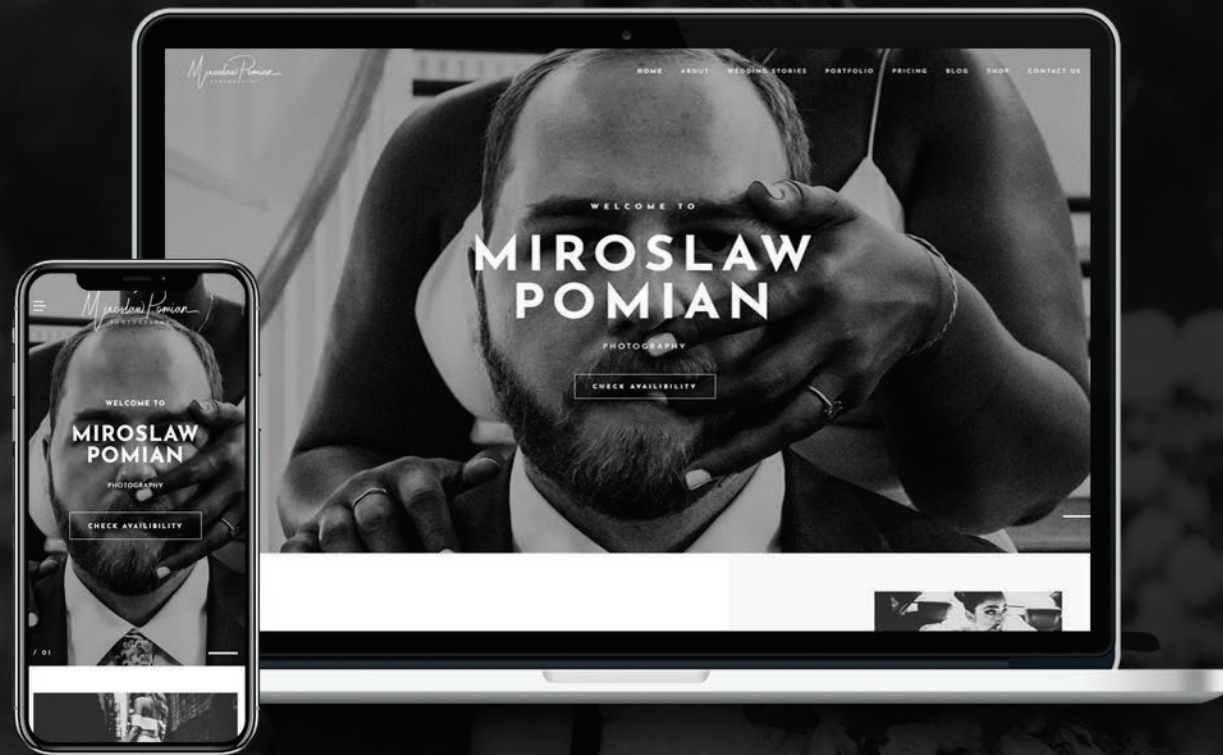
Miroslaw Pomian PHOTOGRAPHY

HOME ABOUT WEDDING STORIES PORTFOLIO PRICING BLOG SHOP CONTACT US

WELCOME TO

MIROSLAW POMIAN

PHOTOGRAPHY

CHECK AVAILIBILITY

Miroslaw Pomian PHOTOGRAPHY

WELCOME TO

MIROSLAW POMIAN

PHOTOGRAPHY

CHECK AVAILIBILITY

/ 01